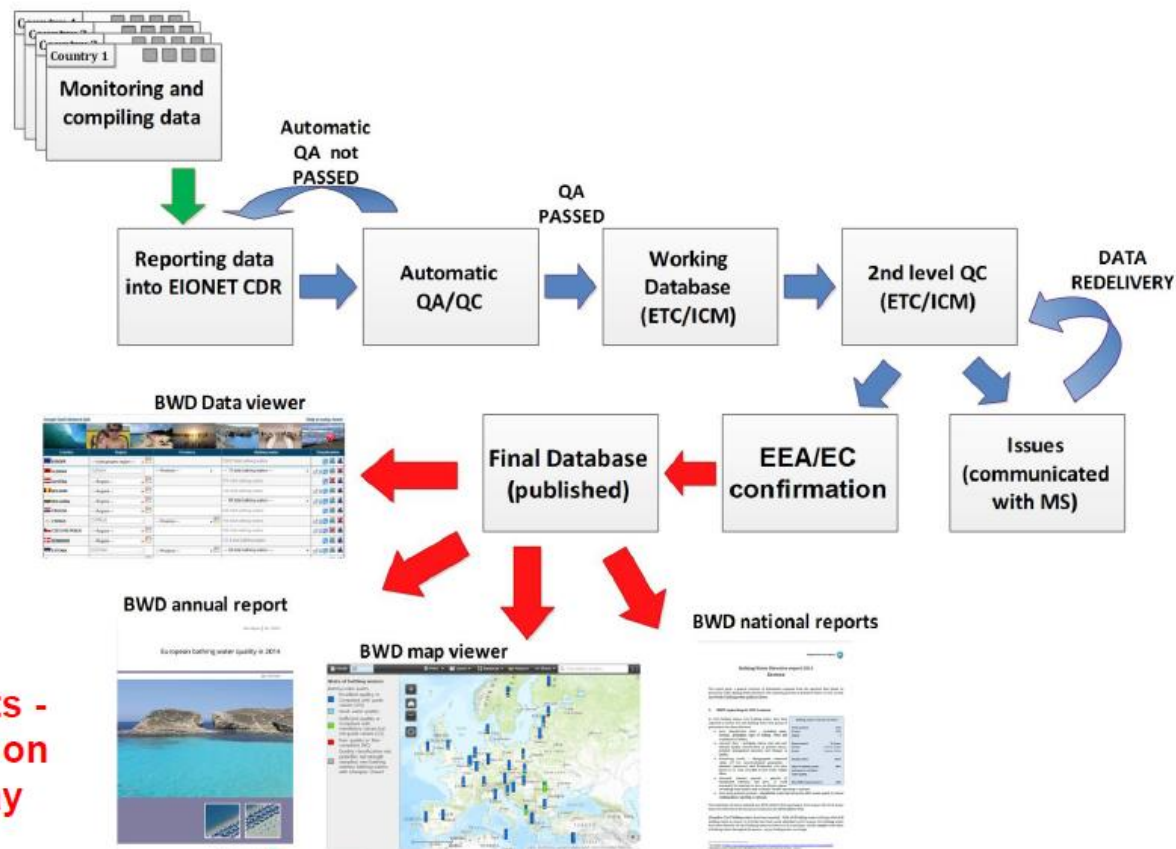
Country 1

Monitoring and compiling data

Automatic QA not PASSED

QA PASSED

Reporting data into EIONET CDR

Automatic QA/QC

Working Database (ETC/ICM)

2nd level QC (ETC/ICM)

DATA REDELIVERY

BWD Data viewer

Final Database (published)

EEA/EC confirmation

Issues (communicated with MS)

BWD annual report

European bathing water quality in 2014

BWD map viewer

BWD national reports

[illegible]s -
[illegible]on
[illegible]y